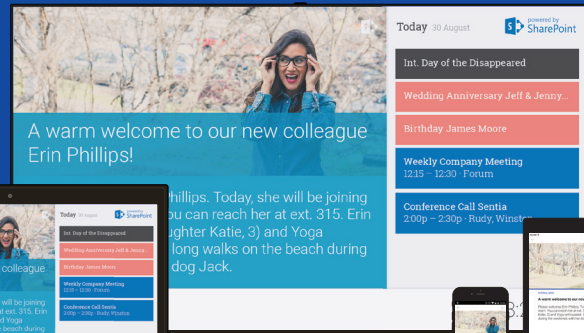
A warm welcome to our new colleague Erin Phillips!

Phillips. Today, she will be joining you can reach her at ext. 315. Erin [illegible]ughter Katie, 3) and Yoga long walks on the beach during dog Jack.

Today 30 August

powered by SharePoint

Int. Day of the Disappeared

Wedding Anniversary Jeff & Jenny...

Birthday James Moore

Weekly Company Meeting
12:15 — 12:30 · Forum

Conference Call Sentia
2:00p — 2:30p · Rudy, Winsto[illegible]

colleague

be joining
ch her at ext.
s

Today 30 August

powered by SharePoint

Int. Day of the Disappeared

Wedding Anniversary Jeff & Jenny...

Birthday James Moore

Weekly Company Meeting
12:15 — 12:30 · Forum

Conference Call Sentia
2:00p — 2:30p · Rudy Winston

A warm welcome to our ne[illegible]

3:2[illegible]